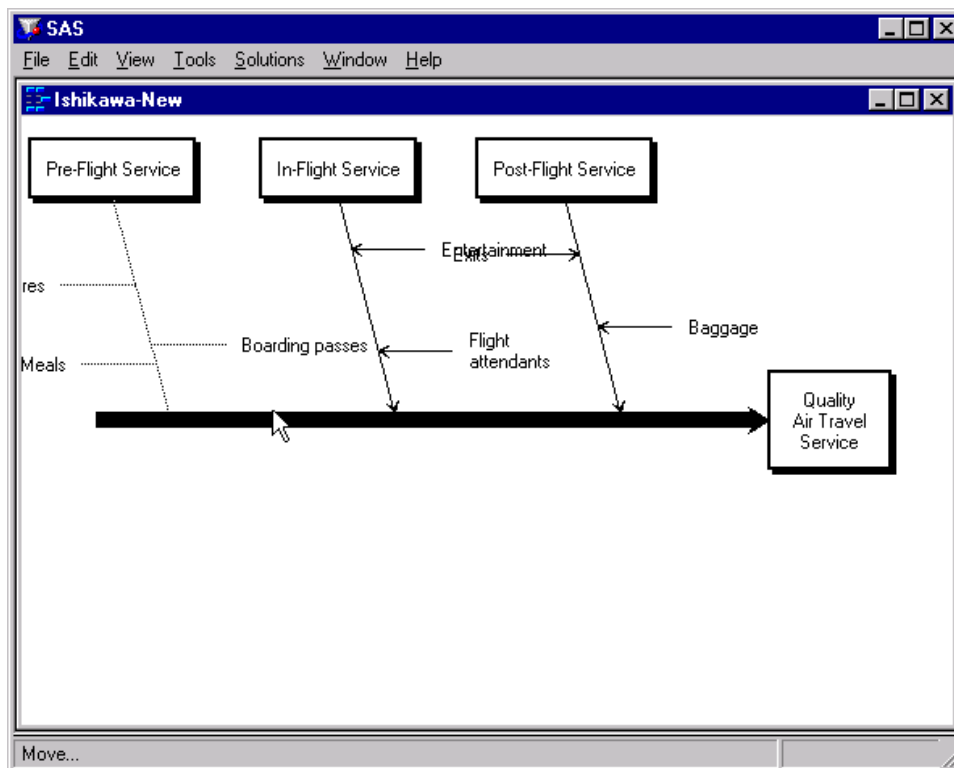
SAS

File Edit View Tools Solutions Window Help

Ishikawa-New

Pre-Flight Service

In-Flight Service

Post-Flight Service

Entertainment

Exits

res

Baggage

Boarding passes

Flight attendants

Meals

Quality Air Travel Service

Move...